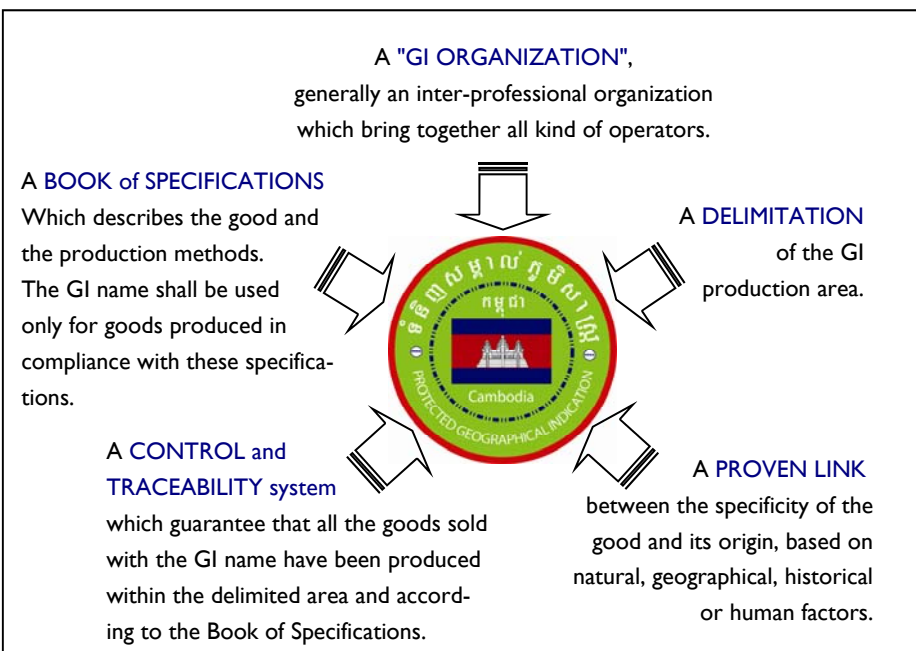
A "GI ORGANIZATION", generally an inter-professional organization which bring together all kind of operators.

A BOOK of SPECIFICATIONS
Which describes the good and the production methods. The GI name shall be used only for goods produced in compliance with these specifications.

A DELIMITATION of the GI production area.

ទំនិញសម្គាល់ភូមិសាស្ត្រ
កម្ពុជា
Cambodia
PROTECTED GEOGRAPHICAL INDICATION

A CONTROL and TRACEABILITY system
which guarantee that all the goods sold with the GI name have been produced within the delimited area and according to the Book of Specifications.

A PROVEN LINK
between the specificity of the good and its origin, based on natural, geographical, historical or human factors.